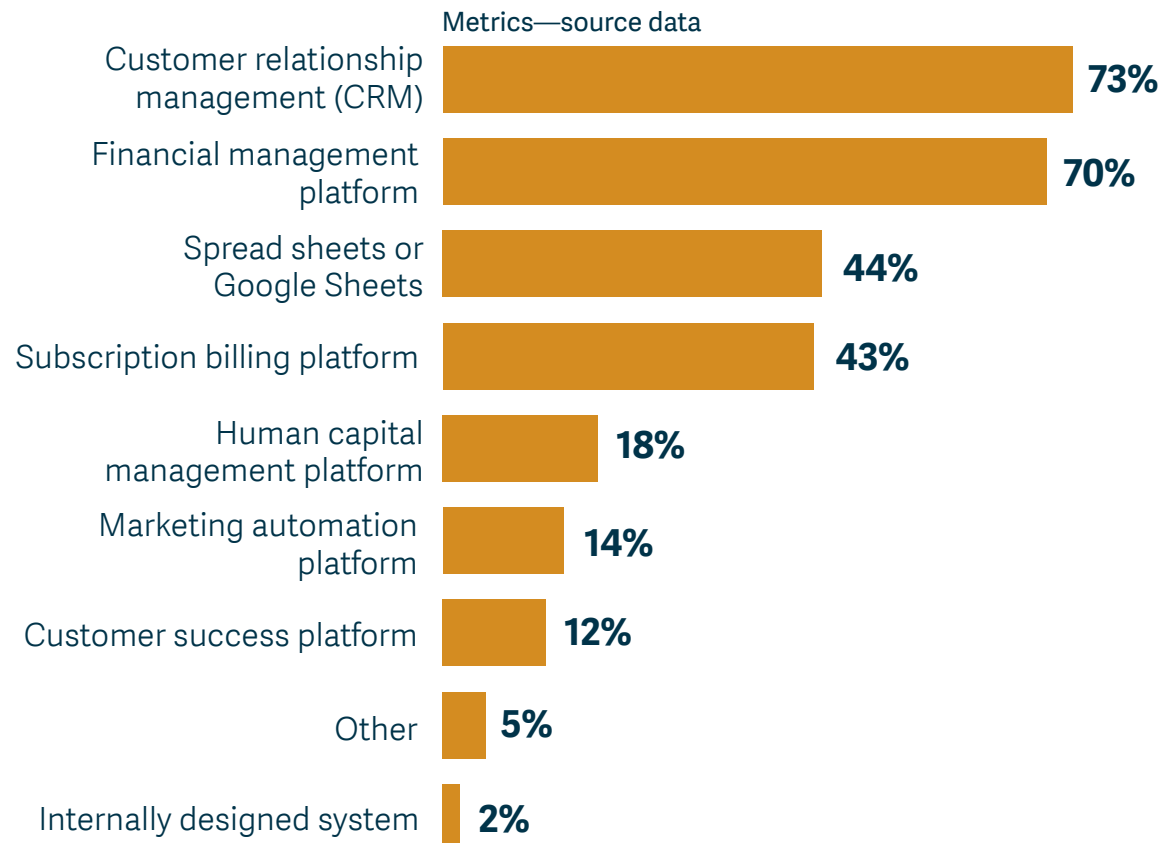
Metrics—source data

Customer relationship management (CRM) 73%

Financial management platform 70%

Spread sheets or Google Sheets 44%

Subscription billing platform 43%

Human capital management platform 18%

Marketing automation platform 14%

Customer success platform 12%

Other 5%

Internally designed system 2%